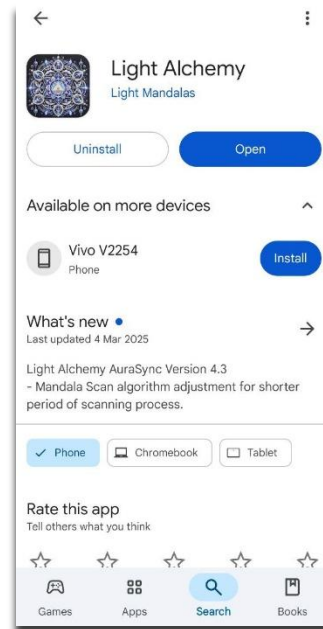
Light Alchemy
Light Mandalas

Uninstall
Open

Available on more devices

Vivo V2254
Phone
Install

What's new •
Last updated 4 Mar 2025

Light Alchemy AuraSync Version 4.3
- Mandala Scan algorithm adjustment for shorter period of scanning process.

Phone
Chromebook
Tablet

Rate this app
Tell others what you think

Games
Apps
Search
Books